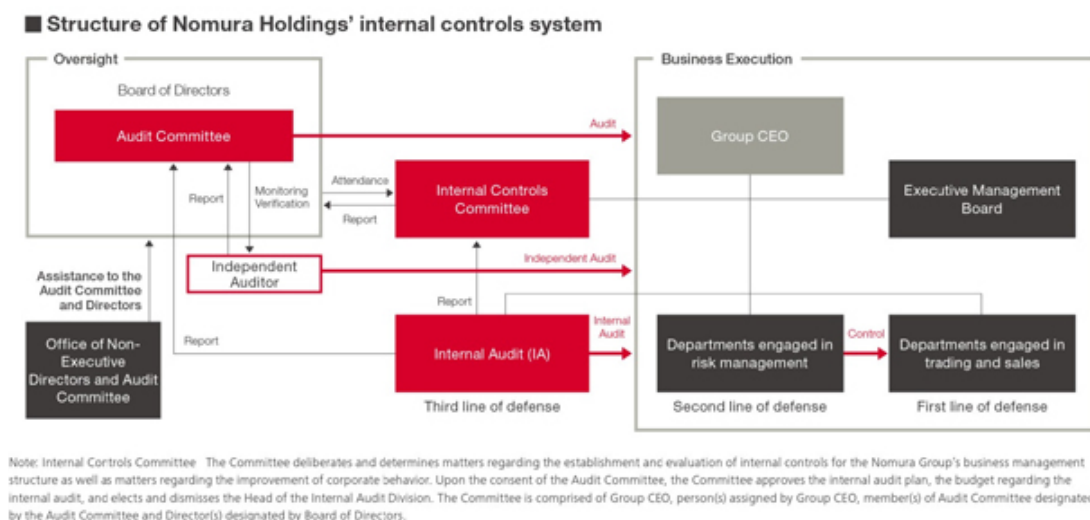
■ Structure of Nomura Holdings' internal controls system

Oversight

Board of Directors

Audit Committee

Audit

Report

Monitoring Verification

Attendance

Report

Internal Controls Committee

Assistance to the Audit Committee and Directors

Independent Auditor

Independent Audit

Report

Report

Office of Non-Executive Directors and Audit Committee

Internal Audit (IA)

Internal Audit

Third line of defense

Business Execution

Group CEO

Executive Management Board

Departments engaged in risk management

Control

Departments engaged in trading and sales

Second line of defense

First line of defense

Note: Internal Controls Committee The Committee deliberates and determines matters regarding the establishment and evaluation of internal controls for the Nomura Group's business management structure as well as matters regarding the improvement of corporate behavior. Upon the consent of the Audit Committee, the Committee approves the internal audit plan, the budget regarding the internal audit, and elects and dismisses the Head of the Internal Audit Division. The Committee is comprised of Group CEO, person(s) assigned by Group CEO, member(s) of Audit Committee designated by the Audit Committee and Director(s) designated by Board of Directors.